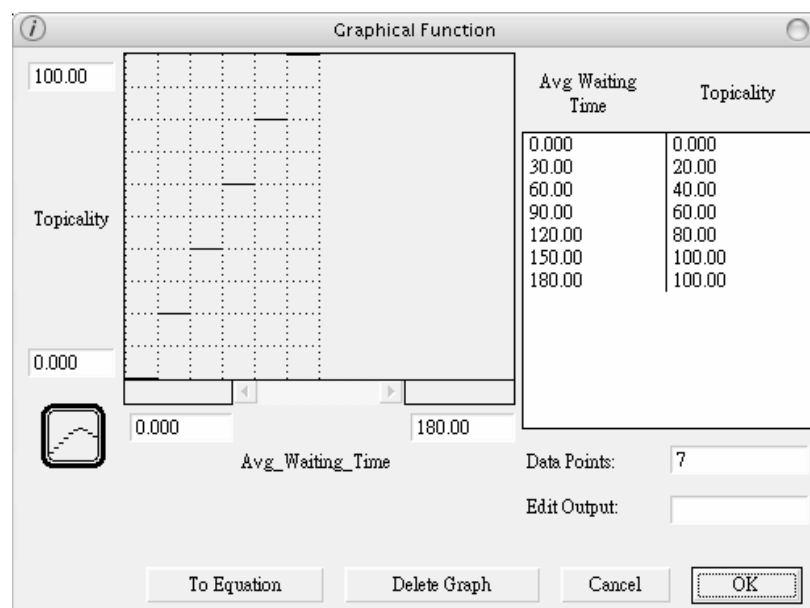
Graphical Function

100.00

Topicality

0.000

0.000

180.00

Avg_Waiting_Time

| Avg Waiting Time | Topicality |
|---|---|
| 0.000 | 0.000 |
| 30.00 | 20.00 |
| 60.00 | 40.00 |
| 90.00 | 60.00 |
| 120.00 | 80.00 |
| 150.00 | 100.00 |
| 180.00 | 100.00 |

Data Points: 7

Edit Output:

To Equation

Delete Graph

Cancel

OK